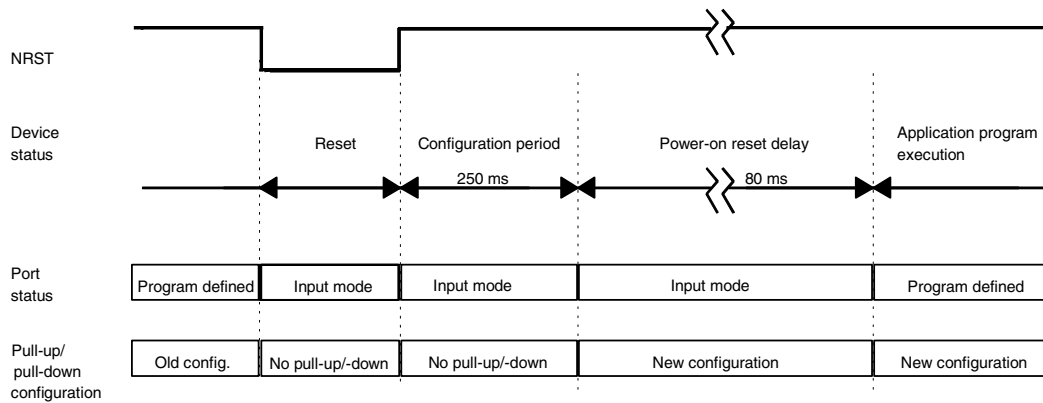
NRST

Device status

Reset

Configuration period

250 ms

Power-on reset delay

80 ms

Application program execution

Port status

| Program defined | Input mode | Input mode | Input mode | Program defined |
|---|---|---|---|---|

Pull-up/ pull-down configuration

| Old config. | No pull-up/-down | No pull-up/-down | New configuration | New configuration |
|---|---|---|---|---|